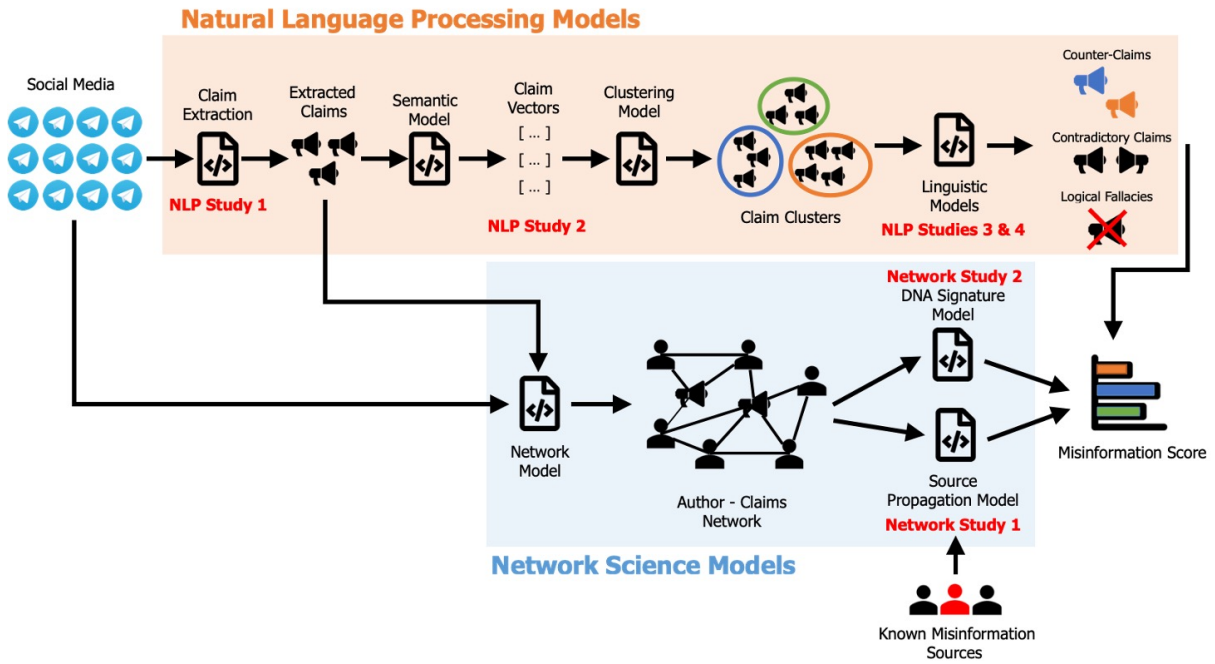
Natural Language Processing Models

Social Media

Claim Extraction

NLP Study 1

Extracted Claims

Semantic Model

Claim Vectors

[ ... ]

[ ... ]

[ ... ]

NLP Study 2

Clustering Model

Claim Clusters

Linguistic Models

NLP Studies 3 & 4

Counter-Claims

Contradictory Claims

Logical Fallacies

Network Study 2

DNA Signature Model

Network Model

Author - Claims Network

Source Propagation Model

Network Study 1

Misinformation Score

Network Science Models

Known Misinformation Sources